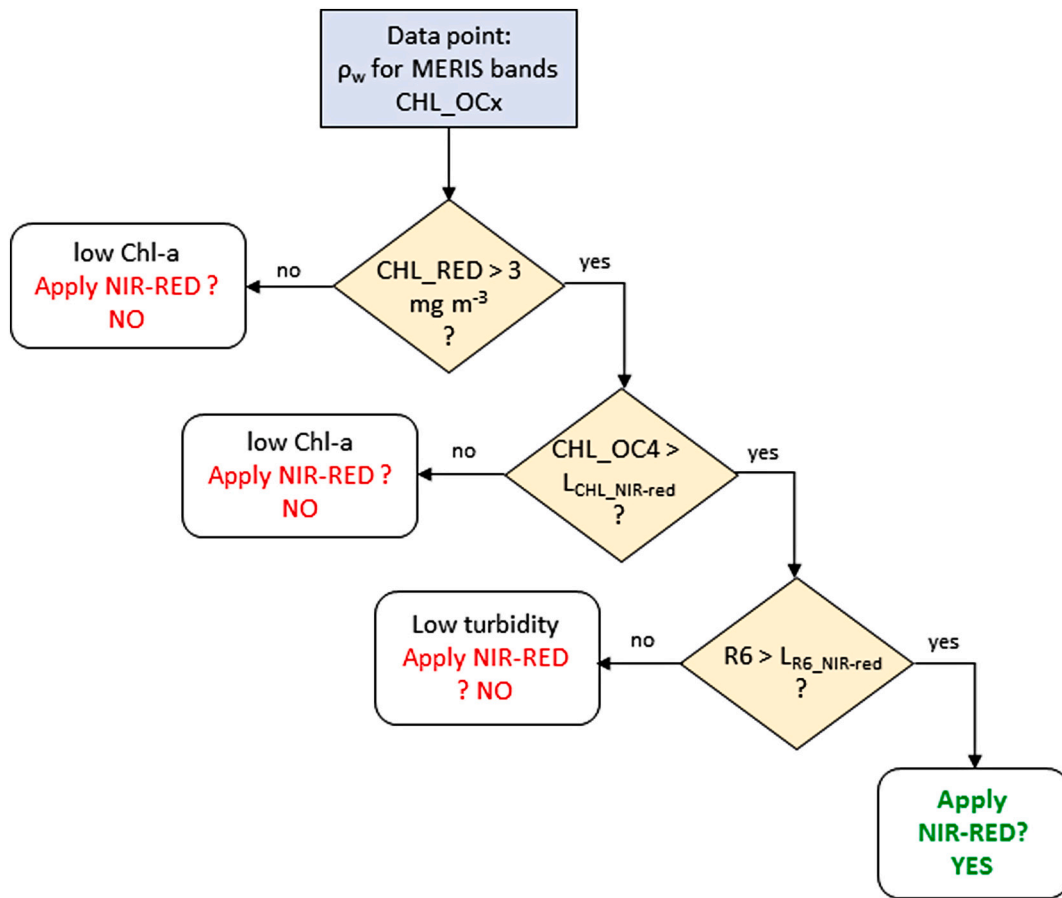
Data point:
$\rho_w$ for MERIS bands
CHL_OCx

low Chl-a
Apply NIR-RED ?
NO

no

CHL_RED > 3
mg $m^{-3}$
?

yes

low Chl-a
Apply NIR-RED ?
NO

no

CHL_OC4 >
$L_{CHL\_NIR-red}$
?

yes

Low turbidity
Apply NIR-RED
? NO

no

R6 > $L_{R6\_NIR-red}$
?

yes

Apply
NIR-RED?
YES